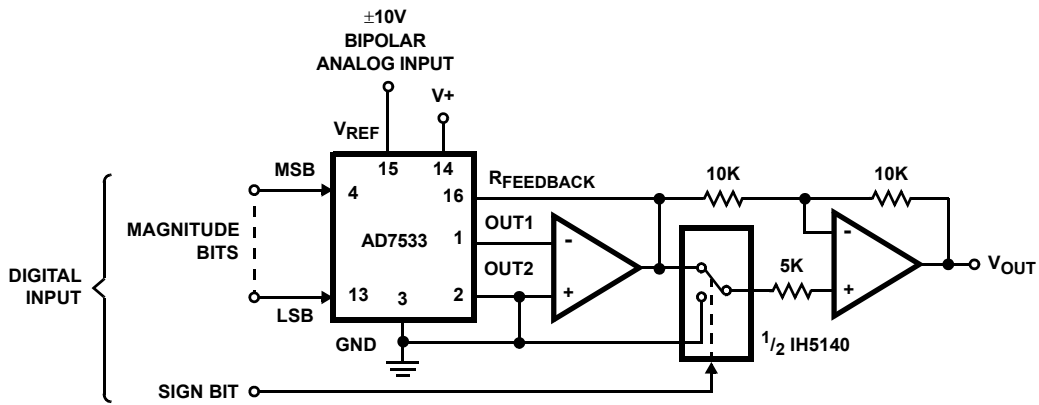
$\pm$10V
BIPOLAR
ANALOG INPUT

V+

$V_{REF}$

15 14

MSB

4

16

$R_{FEEDBACK}$

10K

10K

MAGNITUDE
BITS

AD7533

1

OUT1

-

-

OUT2

DIGITAL
INPUT

13

3

2

+

5K

+

$V_{OUT}$

LSB

GND

$^1/_2$ IH5140

SIGN BIT